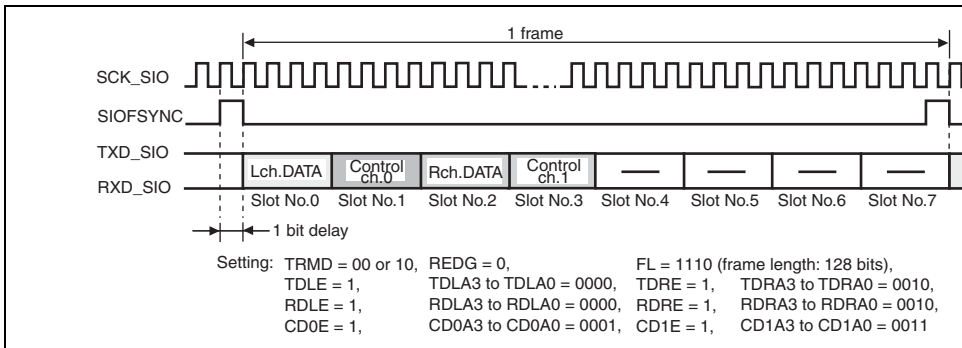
1 frame

SCK_SIO

SIOFSYNC

TXD_SIO

RXD_SIO

Lch.DATA | Control ch.0 | Rch.DATA | Control ch.1 | — | — | — | —

Slot No.0 Slot No.1 Slot No.2 Slot No.3 Slot No.4 Slot No.5 Slot No.6 Slot No.7

1 bit delay

Setting: TRMD = 00 or 10, REDG = 0, FL = 1110 (frame length: 128 bits),
TDLE = 1, TDLA3 to TDLA0 = 0000, TDRE = 1, TDRA3 to TDRA0 = 0010,
RDLE = 1, RDLA3 to RDLA0 = 0000, RDRE = 1, RDRA3 to RDRA0 = 0010,
CD0E = 1, CD0A3 to CD0A0 = 0001, CD1E = 1, CD1A3 to CD1A0 = 0011